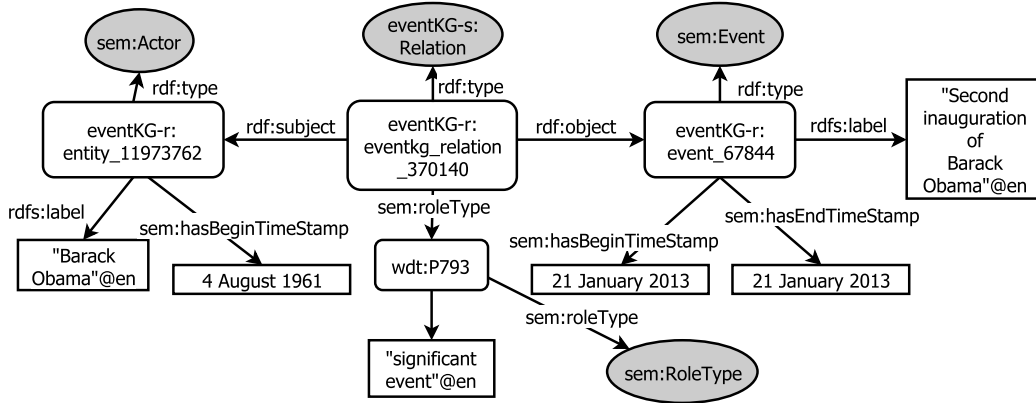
sem:Actor

eventKG-s: Relation

sem:Event

rdf:type

rdf:type

rdf:type

eventKG-r: entity_11973762

rdf:subject

eventKG-r: eventkg_relation _370140

rdf:object

eventKG-r: event_67844

rdfs:label

"Second inauguration of Barack Obama"@en

rdfs:label

sem:hasBeginTimeStamp

sem:roleType

sem:hasEndTimeStamp

"Barack Obama"@en

4 August 1961

wdt:P793

sem:hasBeginTimeStamp

21 January 2013

21 January 2013

sem:roleType

"significant event"@en

sem:RoleType